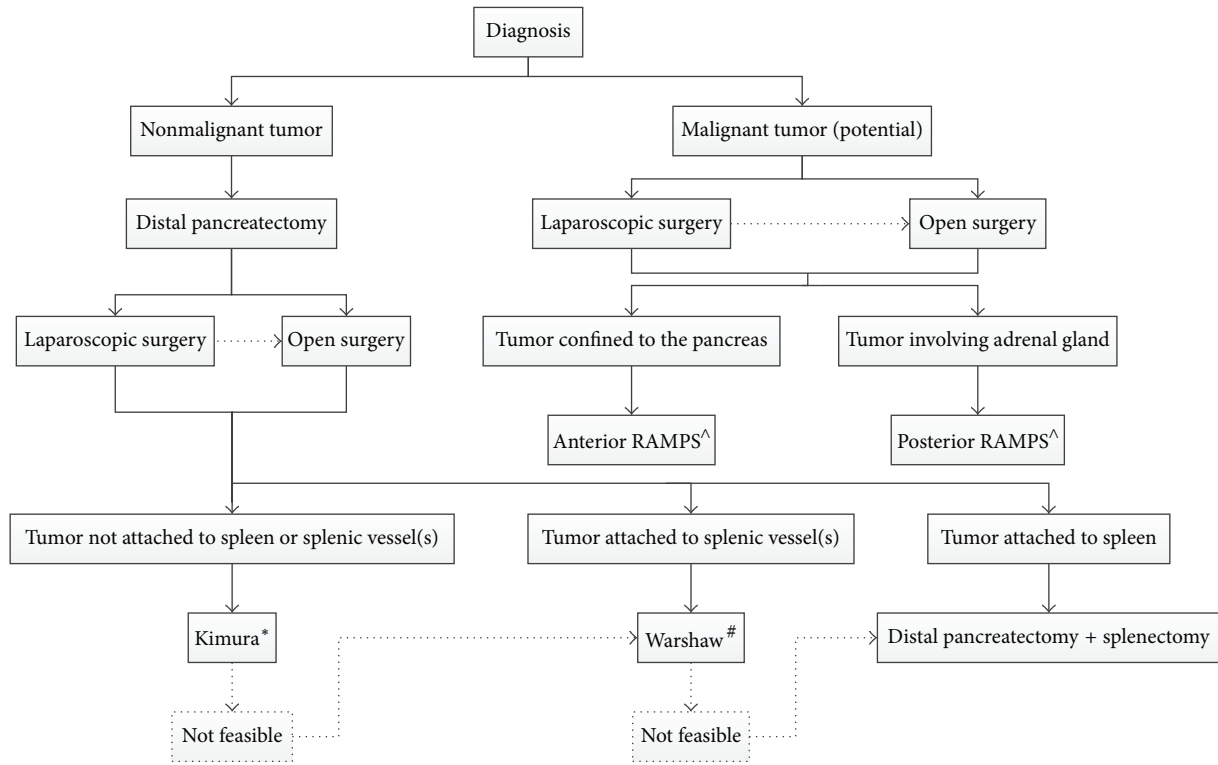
Diagnosis

Nonmalignant tumor

Malignant tumor (potential)

Distal pancreatectomy

Laparoscopic surgery

Open surgery

Laparoscopic surgery

Open surgery

Tumor confined to the pancreas

Tumor involving adrenal gland

Anterior RAMPS^

Posterior RAMPS^

Tumor not attached to spleen or splenic vessel(s)

Tumor attached to splenic vessel(s)

Tumor attached to spleen

Kimura*

Warshaw#

Distal pancreatectomy + splenectomy

Not feasible

Not feasible